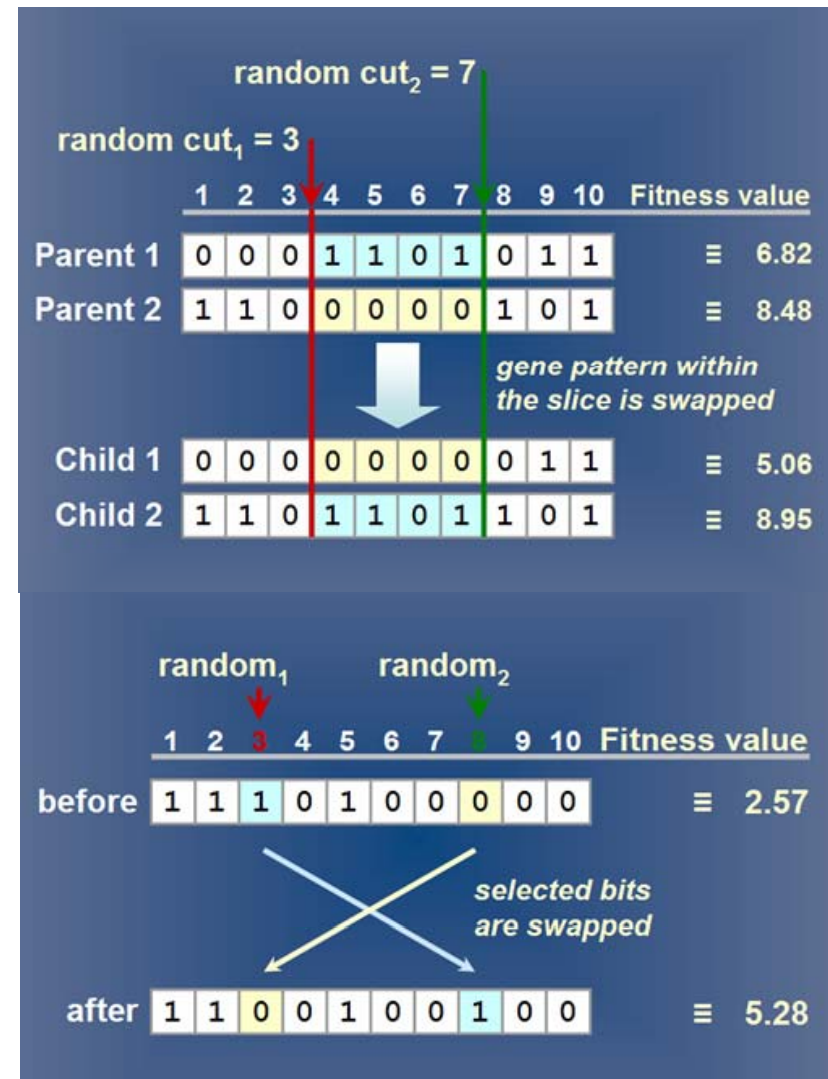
random cut$_2$ = 7

random cut$_1$ = 3

| | 1 | 2 | 3 | 4 | 5 | 6 | 7 | 8 | 9 | 10 | Fitness value |
|---|---|---|---|---|---|---|---|---|---|---|---|
| Parent 1 | 0 | 0 | 0 | 1 | 1 | 0 | 1 | 0 | 1 | 1 | ≡ 6.82 |
| Parent 2 | 1 | 1 | 0 | 0 | 0 | 0 | 0 | 1 | 0 | 1 | ≡ 8.48 |

gene pattern within the slice is swapped

| | | | | | | | | | | | |
|---|---|---|---|---|---|---|---|---|---|---|---|
| Child 1 | 0 | 0 | 0 | 0 | 0 | 0 | 0 | 0 | 1 | 1 | ≡ 5.06 |
| Child 2 | 1 | 1 | 0 | 1 | 1 | 0 | 1 | 1 | 0 | 1 | ≡ 8.95 |

random$_1$ random$_2$

| | 1 | 2 | 3 | 4 | 5 | 6 | 7 | 8 | 9 | 10 | Fitness value |
|---|---|---|---|---|---|---|---|---|---|---|---|
| before | 1 | 1 | 1 | 0 | 1 | 0 | 0 | 0 | 0 | 0 | ≡ 2.57 |

selected bits are swapped

| | | | | | | | | | | | |
|---|---|---|---|---|---|---|---|---|---|---|---|
| after | 1 | 1 | 0 | 0 | 1 | 0 | 0 | 1 | 0 | 0 | ≡ 5.28 |